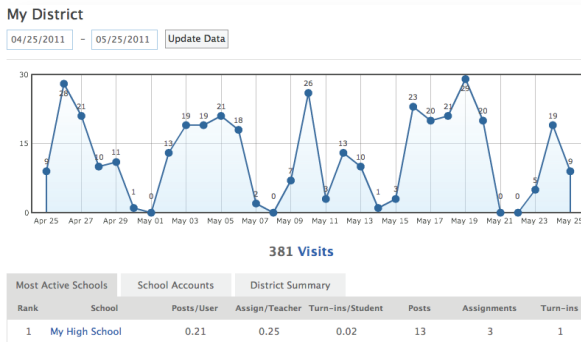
My District

04/25/2011 - 05/25/2011 Update Data

30
15
0

9 28 21 10 11 1 0 13 19 19 21 18 2 0 7 26 3 13 10 1 3 23 20 21 29 20 0 0 5 19 9

Apr 25 Apr 27 Apr 29 May 01 May 03 May 05 May 07 May 09 May 11 May 13 May 15 May 17 May 19 May 21 May 23 May 25

381 Visits

Most Active Schools | School Accounts | District Summary

| Rank | School | Posts/User | Assign/Teacher | Turn-ins/Student | Posts | Assignments | Turn-ins |
|---|---|---|---|---|---|---|---|
| 1 | My High School | 0.21 | 0.25 | 0.02 | 13 | 3 | 1 |